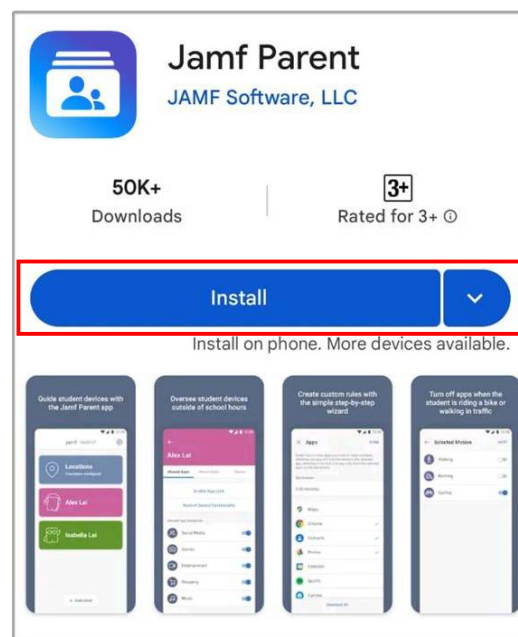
Jamf Parent
JAMF Software, LLC

50K+
Downloads

3+
Rated for 3+ ⓘ

Install

Install on phone. More devices available.

Guide student devices with the Jamf Parent app

Locations

Alex Lai

Isabella Lai

Oversee student devices outside of school hours

Alex Lai

Social Media

Games

Entertainment

Shopping

Music

Create custom rules with the simple step-by-step wizard

Apps

Maps

Chrome

Contacts

Photos

Calendar

Spotify

Turn off apps when the student is riding a bike or walking in traffic

Selected Modes

Walking

Running

Cycling